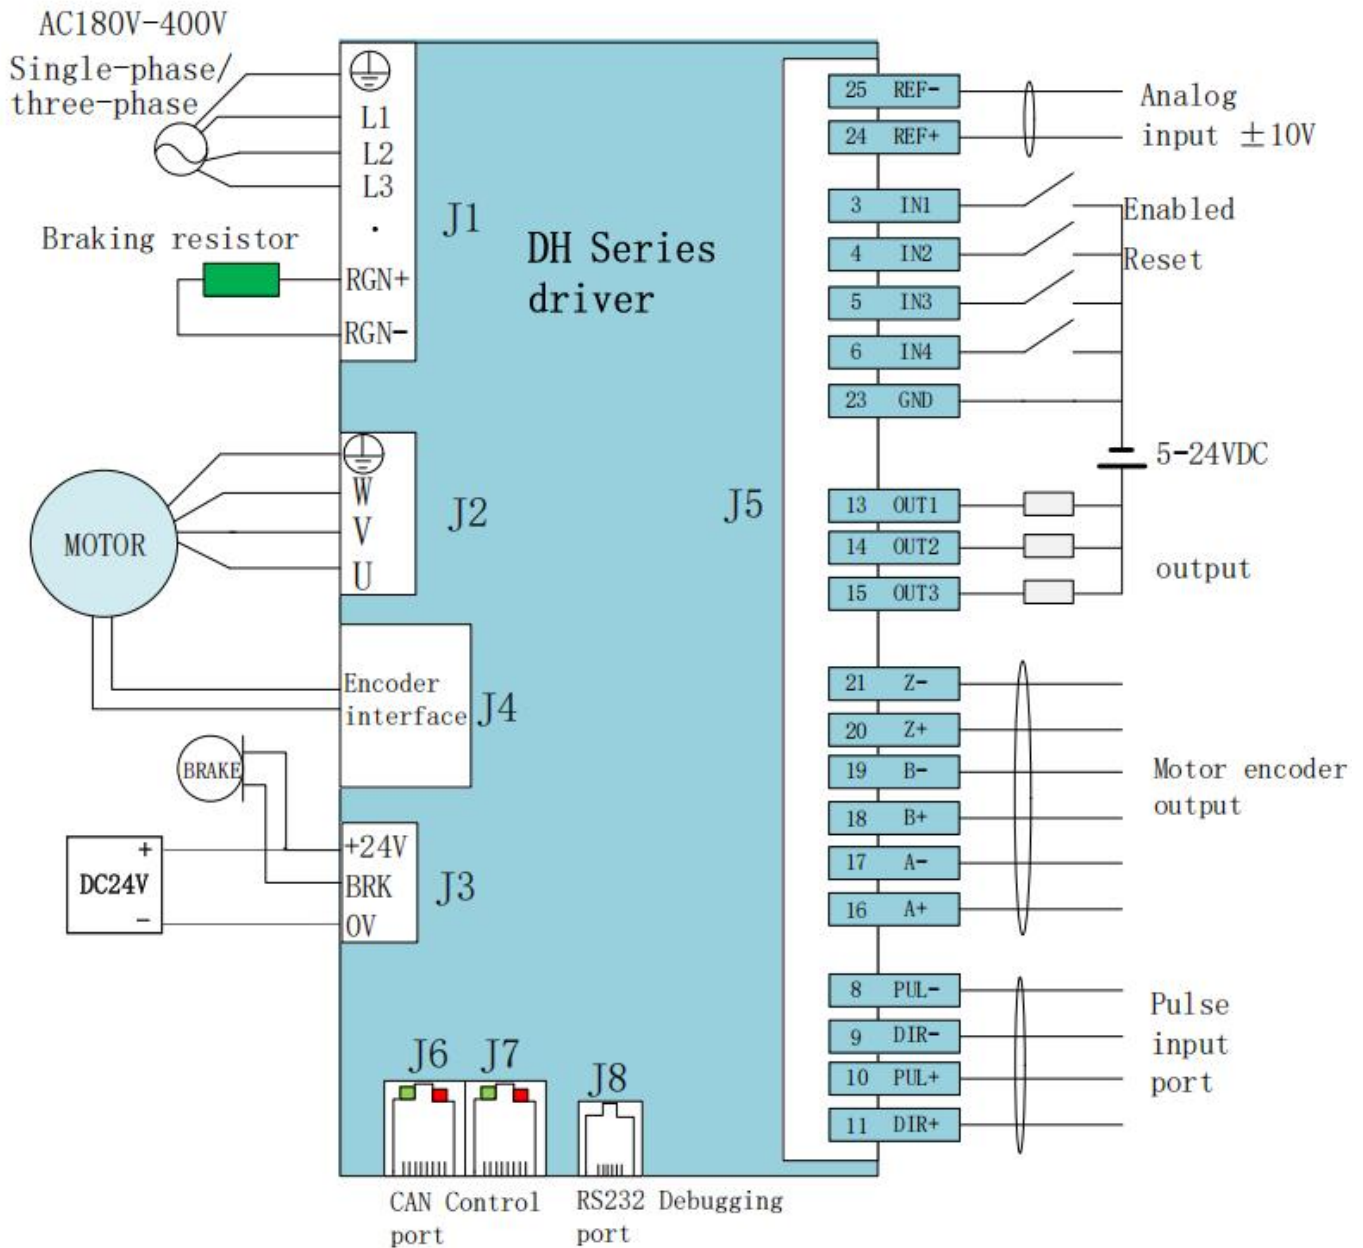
AC180V-400V
Single-phase/
three-phase

L1
L2
L3
·
J1
Braking resistor
RGN+
RGN-

DH Series
driver

W
V
U
J2
MOTOR

Encoder
interface
J4

BRAKE
DC24V
+
-
+24V
BRK
0V
J3

J6 J7
J8
CAN Control
port
RS232 Debugging
port

J5

| 25 | REF- |
|---|---|
| 24 | REF+ |
| 3 | IN1 |
| 4 | IN2 |
| 5 | IN3 |
| 6 | IN4 |
| 23 | GND |
| 13 | OUT1 |
| 14 | OUT2 |
| 15 | OUT3 |
| 21 | Z- |
| 20 | Z+ |
| 19 | B- |
| 18 | B+ |
| 17 | A- |
| 16 | A+ |
| 8 | PUL- |
| 9 | DIR- |
| 10 | PUL+ |
| 11 | DIR+ |

Analog
input ±10V
Enabled
Reset
5-24VDC
output
Motor encoder
output
Pulse
input
port